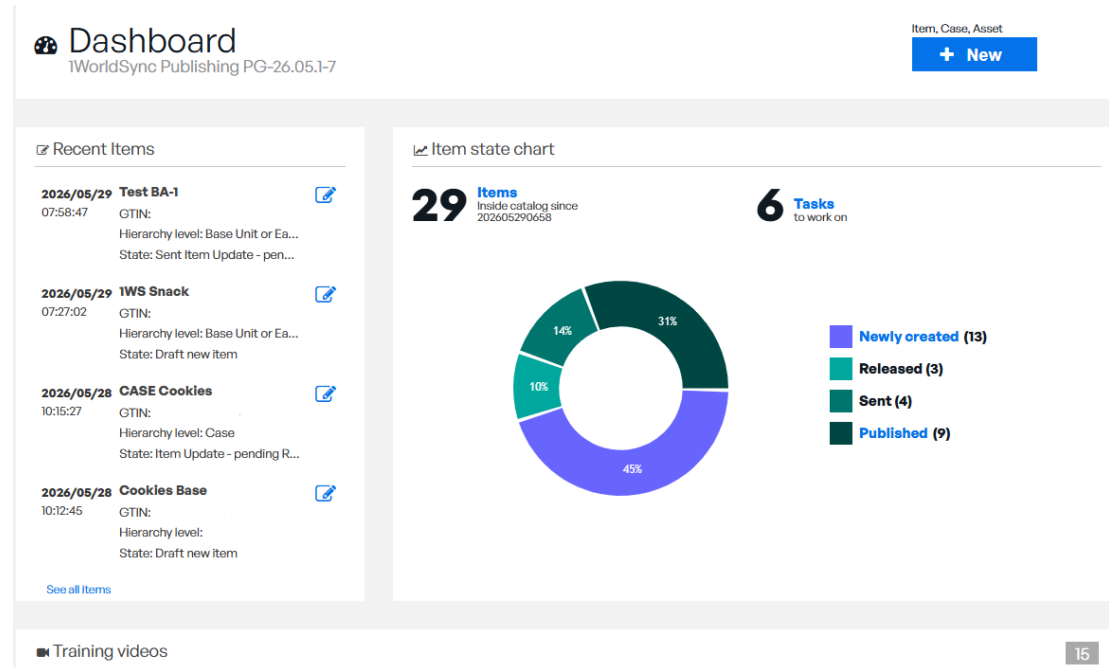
Dashboard
1WorldSync Publishing PG-26.05.1-7

Item, Case, Asset
+ New

Recent Items

2026/05/29 07:58:47 Test BA-1
GTIN:
Hierarchy level: Base Unit or Ea...
State: Sent Item Update - pen...

2026/05/29 07:27:02 1WS Snack
GTIN:
Hierarchy level: Base Unit or Ea...
State: Draft new item

2026/05/28 10:15:27 CASE Cookies
GTIN:
Hierarchy level: Case
State: Item Update - pending R...

2026/05/28 10:12:45 Cookies Base
GTIN:
Hierarchy level:
State: Draft new item

See all items

Item state chart

29 Items
Inside catalog since 202605290658

6 Tasks
to work on

31%
14%
10%
45%

Newly created (13)
Released (3)
Sent (4)
Published (9)

Training videos

15